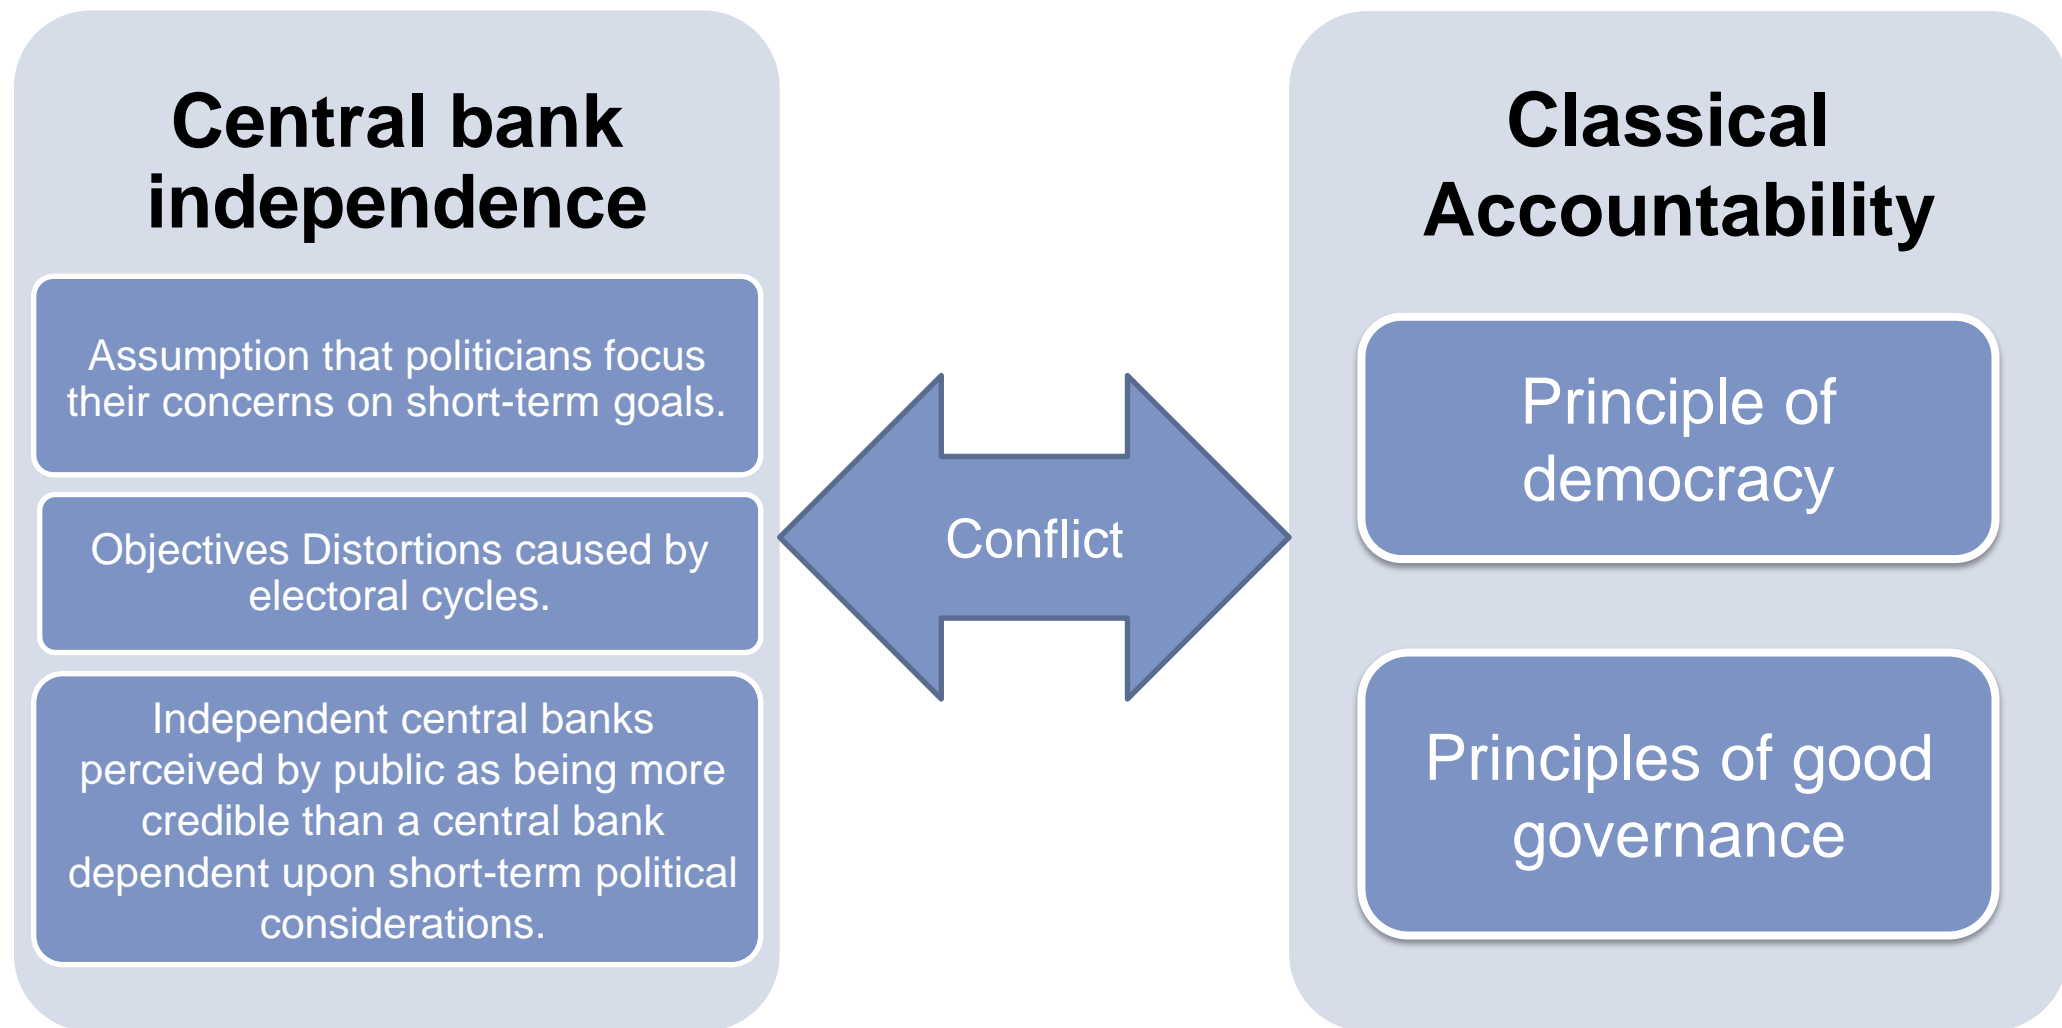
Central bank independence

Assumption that politicians focus their concerns on short-term goals.

Objectives Distortions caused by electoral cycles.

Independent central banks perceived by public as being more credible than a central bank dependent upon short-term political considerations.

Conflict

Classical Accountability

Principle of democracy

Principles of good governance